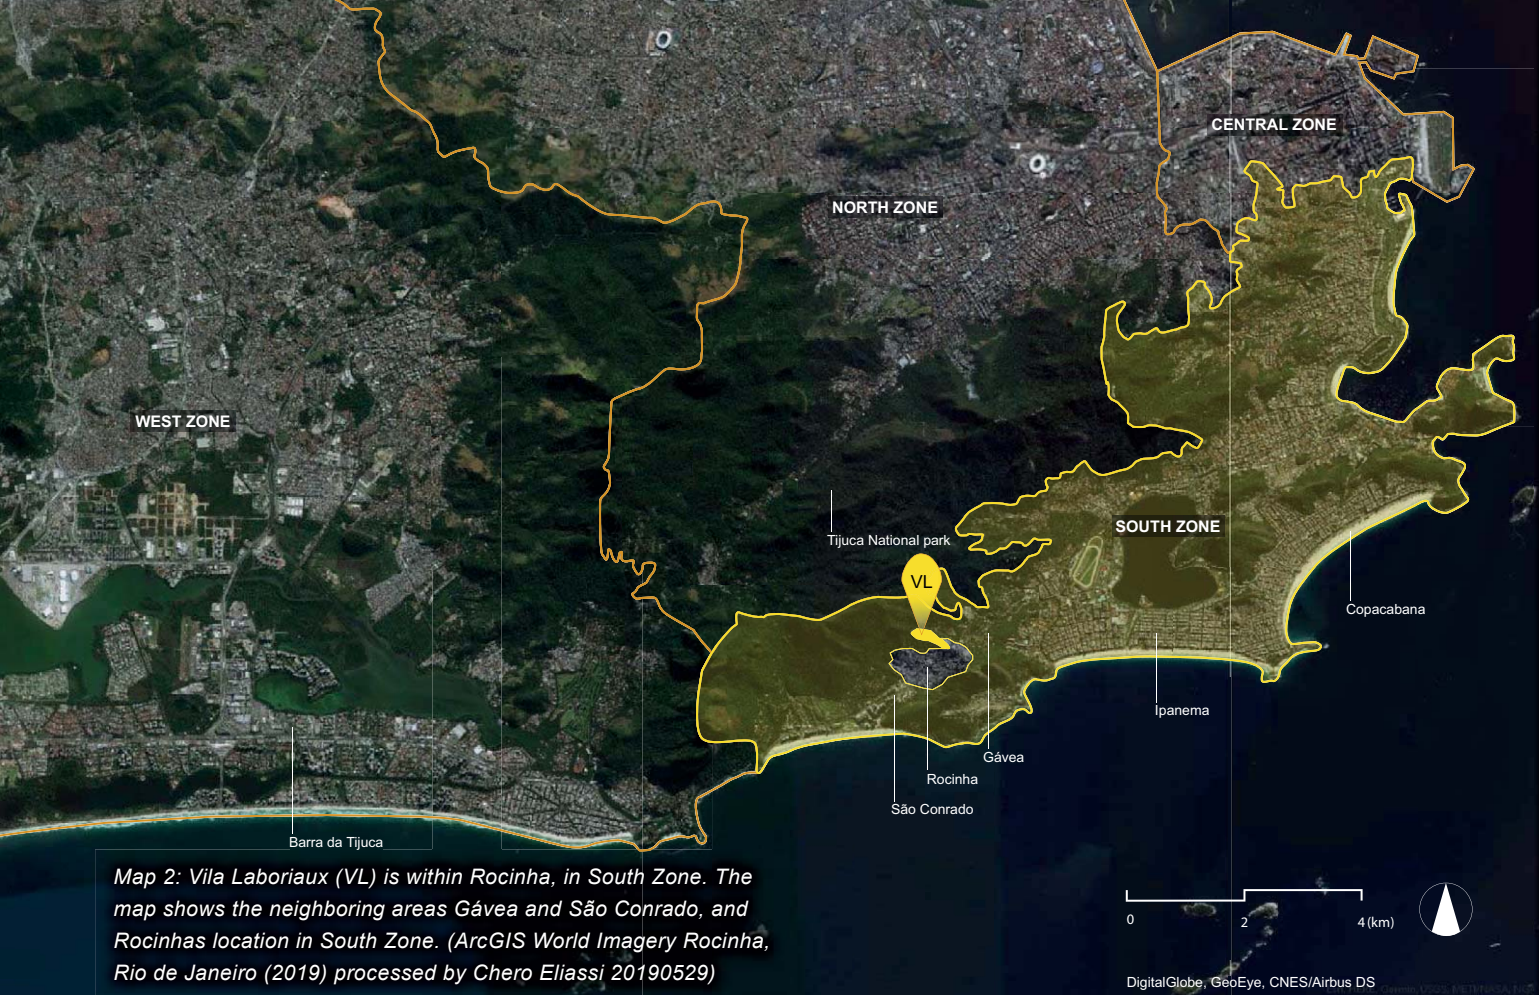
CENTRAL ZONE

NORTH ZONE

WEST ZONE

Tijuca National park

VL

SOUTH ZONE

Copacabana

Ipanema

Gávea

Rocinha

São Conrado

Barra da Tijuca

Map 2: Vila Laboriaux (VL) is within Rocinha, in South Zone. The map shows the neighboring areas Gávea and São Conrado, and Rocinhas location in South Zone. (ArcGIS World Imagery Rocinha, Rio de Janeiro (2019) processed by Chero Eliassi 20190529)

0 2 4 (km)

DigitalGlobe, GeoEye, CNES/Airbus DS